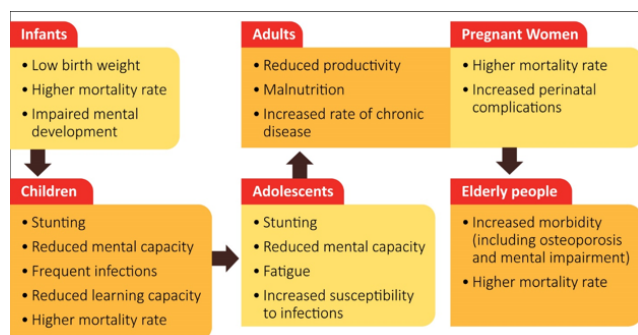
Infants
• Low birth weight
• Higher mortality rate
• Impaired mental development

Adults
• Reduced productivity
• Malnutrition
• Increased rate of chronic disease

Pregnant Women
• Higher mortality rate
• Increased perinatal complications

Children
• Stunting
• Reduced mental capacity
• Frequent infections
• Reduced learning capacity
• Higher mortality rate

Adolescents
• Stunting
• Reduced mental capacity
• Fatigue
• Increased susceptibility to infections

Elderly people
• Increased morbidity (including osteoporosis and mental impairment)
• Higher mortality rate